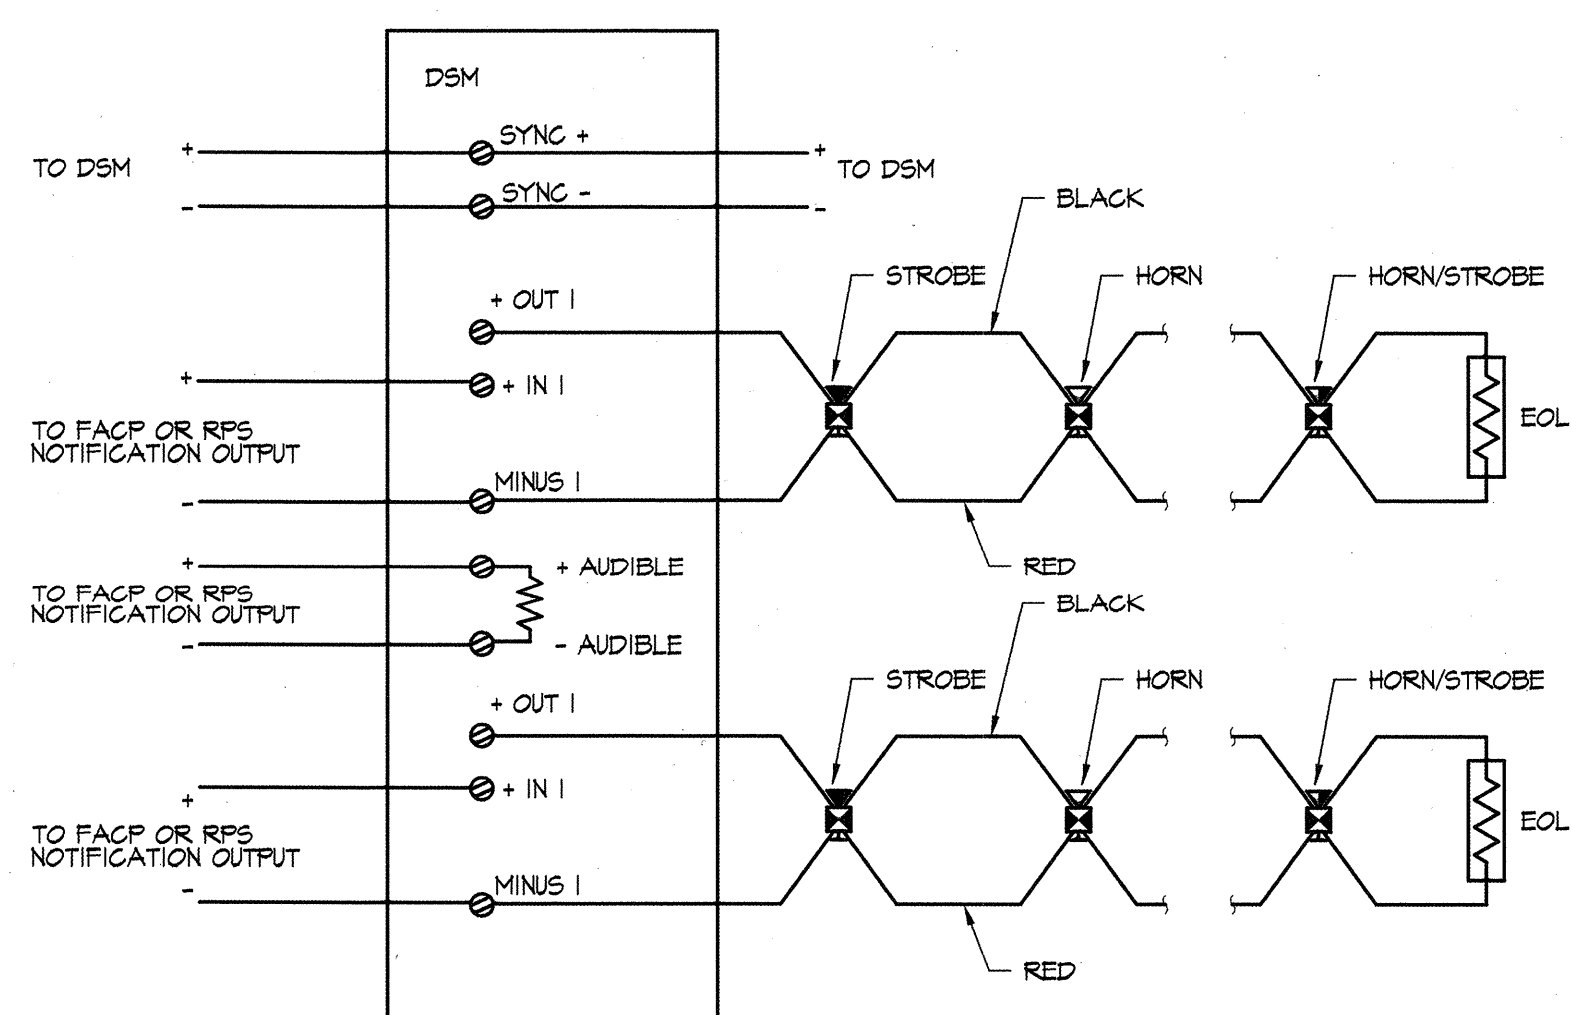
DSM

TO DSM
+
-
SYNC +
SYNC -
+
-
TO DSM

BLACK
STROBE
HORN
HORN/STROBE
+ OUT 1
+
+ IN 1
TO FACP OR RPS NOTIFICATION OUTPUT
-
MINUS 1
EOL
RED

+
TO FACP OR RPS NOTIFICATION OUTPUT
-
+ AUDIBLE
- AUDIBLE

BLACK
STROBE
HORN
HORN/STROBE
+ OUT 1
+ IN 1
+
TO FACP OR RPS NOTIFICATION OUTPUT
-
MINUS 1
EOL
RED